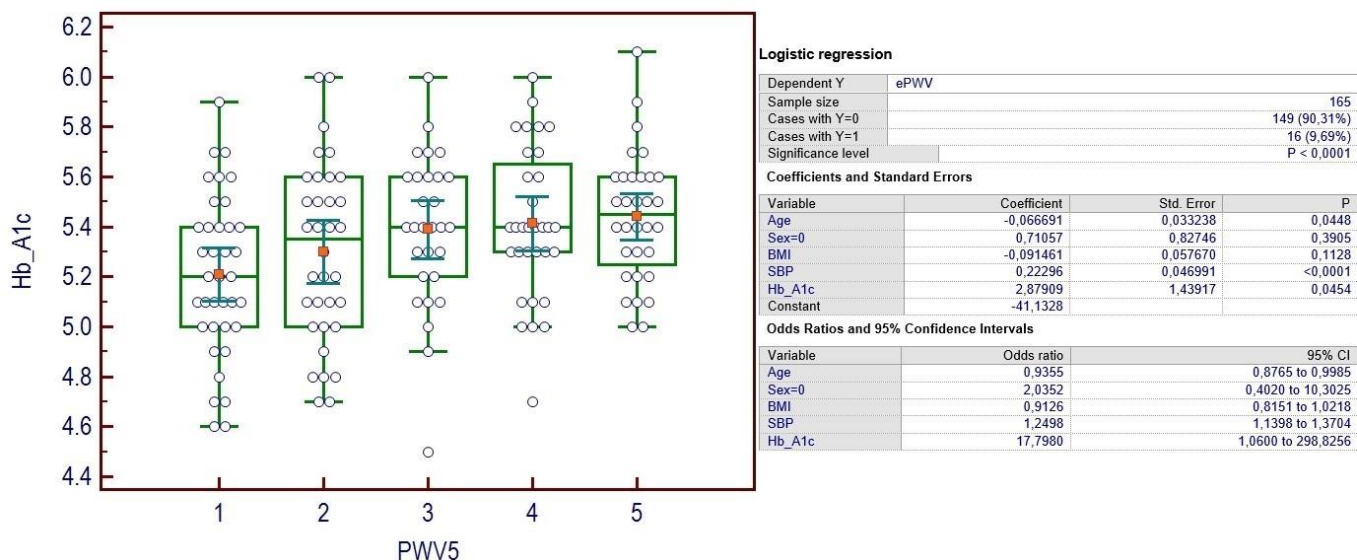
6.2
6.0
5.8
5.6
5.4
5.2
5.0
4.8
4.6
4.4

Hb_A1c

1 2 3 4 5

PWV5

Logistic regression

| Dependent Y | ePWV |
|---|---|
| Sample size | 165 |
| Cases with Y=0 | 149 (90,31%) |
| Cases with Y=1 | 16 (9,69%) |
| Significance level | P < 0,0001 |

Coefficients and Standard Errors

| Variable | Coefficient | Std. Error | P |
|---|---|---|---|
| Age | -0,066691 | 0,033238 | 0,0448 |
| Sex=0 | 0,71057 | 0,82746 | 0,3905 |
| BMI | -0,091461 | 0,057670 | 0,1128 |
| SBP | 0,22296 | 0,046991 | <0,0001 |
| Hb_A1c | 2,87909 | 1,43917 | 0,0454 |
| Constant | -41,1328 | | |

Odds Ratios and 95% Confidence Intervals

| Variable | Odds ratio | 95% CI |
|---|---|---|
| Age | 0,9355 | 0,8765 to 0,9985 |
| Sex=0 | 2,0352 | 0,4020 to 10,3025 |
| BMI | 0,9126 | 0,8151 to 1,0218 |
| SBP | 1,2498 | 1,1398 to 1,3704 |
| Hb_A1c | 17,7980 | 1,0600 to 298,8256 |